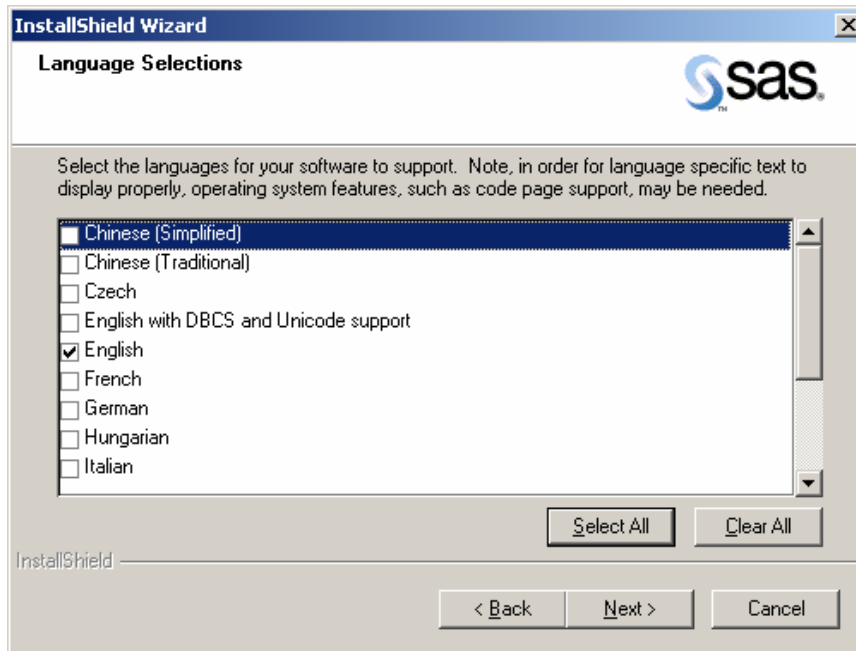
InstallShield Wizard

Language Selections

sas.

Select the languages for your software to support. Note, in order for language specific text to display properly, operating system features, such as code page support, may be needed.

Chinese (Simplified)
Chinese (Traditional)
Czech
English with DBCS and Unicode support
English
French
German
Hungarian
Italian

Select All
Clear All

InstallShield

< Back
Next >
Cancel